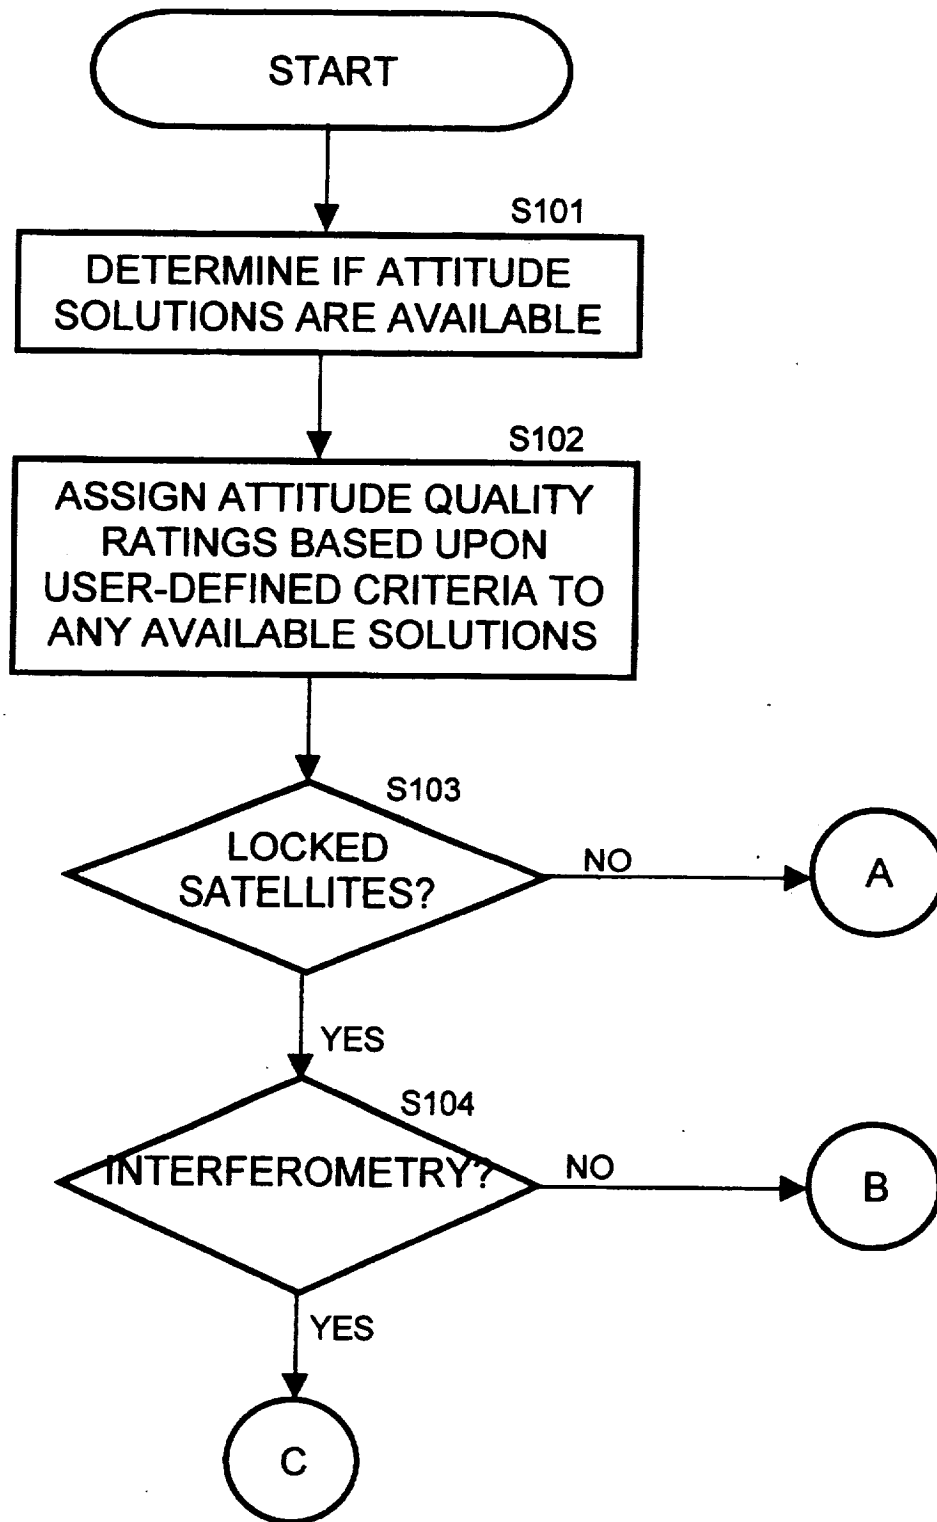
START

S101

DETERMINE IF ATTITUDE SOLUTIONS ARE AVAILABLE

S102

ASSIGN ATTITUDE QUALITY RATINGS BASED UPON USER-DEFINED CRITERIA TO ANY AVAILABLE SOLUTIONS

S103

LOCKED SATELLITES?

NO

A

YES

S104

INTERFEROMETRY?

NO

B

YES

C